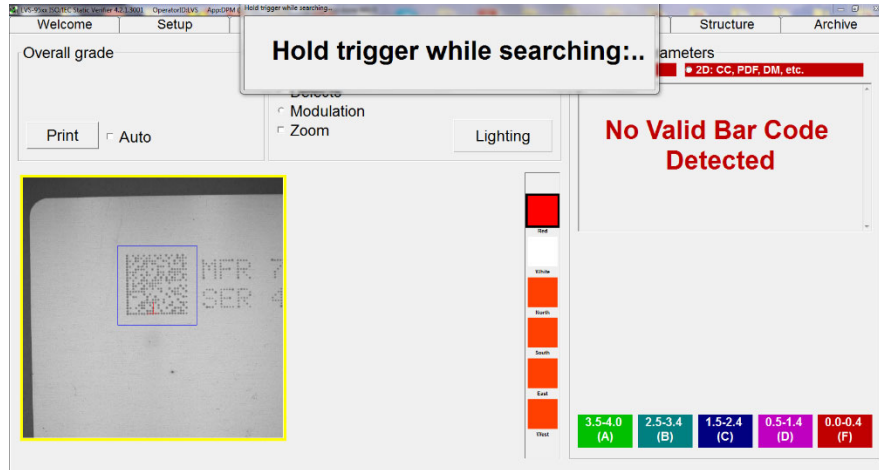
LVS-95xx ISO/IEC Static Verifier 4.1.3.0001 Operator:DiLVS App:DPM

Hold trigger while searching...

Welcome

Setup

Structure

Archive

Hold trigger while searching:..

Overall grade

Print

Auto

Defects

Modulation

Zoom

Lighting

Parameters

2D: CC, PDF, DM, etc.

No Valid Bar Code Detected

MFR 7

SER 4

Red

White

North

South

East

West

3.5-4.0 (A)

2.5-3.4 (B)

1.5-2.4 (C)

0.5-1.4 (D)

0.0-0.4 (F)